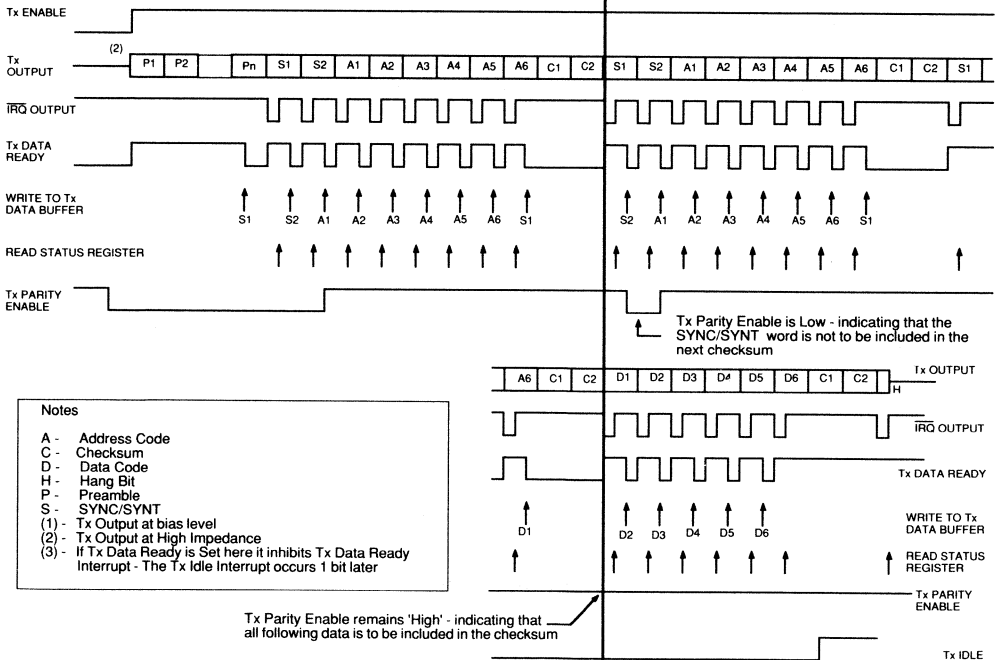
Tx ENABLE

Tx OUTPUT

(2)

| P1 | P2 | | Pn | S1 | S2 | A1 | A2 | A3 | A4 | A5 | A6 | C1 | C2 | S1 | S2 | A1 | A2 | A3 | A4 | A5 | A6 | C1 | C2 | S1 |
|---|---|---|---|---|---|---|---|---|---|---|---|---|---|---|---|---|---|---|---|---|---|---|---|---|

$\overline{IRQ}$ OUTPUT

Tx DATA READY

WRITE TO Tx DATA BUFFER

S1 S2 A1 A2 A3 A4 A5 A6 S1 S2 A1 A2 A3 A4 A5 A6 S1

READ STATUS REGISTER

Tx PARITY ENABLE

Tx Parity Enable is Low - indicating that the SYNC/SYNT word is not to be included in the next checksum

| A6 | C1 | C2 | D1 | D2 | D3 | D4 | D5 | D6 | C1 | C2 | H |
|---|---|---|---|---|---|---|---|---|---|---|---|

Tx OUTPUT

$\overline{IRQ}$ OUTPUT

Tx DATA READY

D1 D2 D3 D4 D5 D6

WRITE TO Tx DATA BUFFER

READ STATUS REGISTER

Tx PARITY ENABLE

Tx IDLE

Notes

A - Address Code
C - Checksum
D - Data Code
H - Hang Bit
P - Preamble
S - SYNC/SYNT
(1) - Tx Output at bias level
(2) - Tx Output at High Impedance
(3) - If Tx Data Ready is Set here it inhibits Tx Data Ready Interrupt - The Tx Idle Interrupt occurs 1 bit later

Tx Parity Enable remains 'High' - indicating that all following data is to be included in the checksum